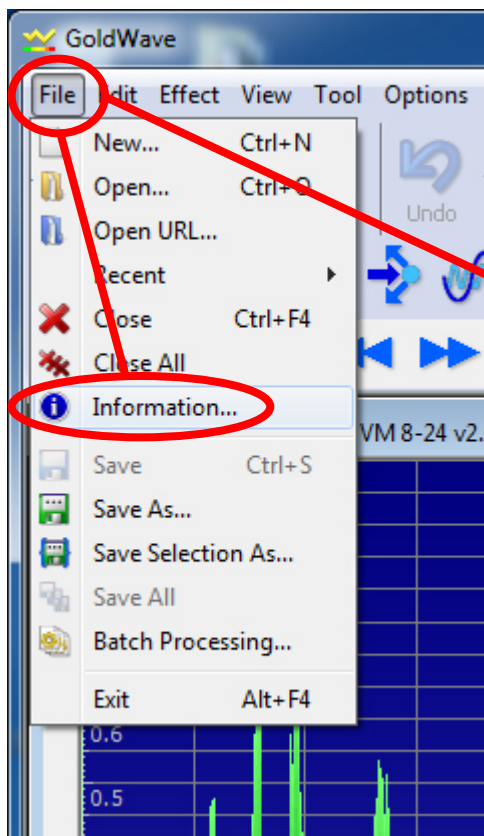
GoldWave

File Edit Effect View Tool Options

New... Ctrl+N
Open... Ctrl+O
Open URL...
Recent
Close Ctrl+F4
Close All
Information...
Save Ctrl+S
Save As...
Save Selection As...
Save All
Batch Processing...
Exit Alt+F4

Undo

VM 8-24 v2.

0.6
0.5